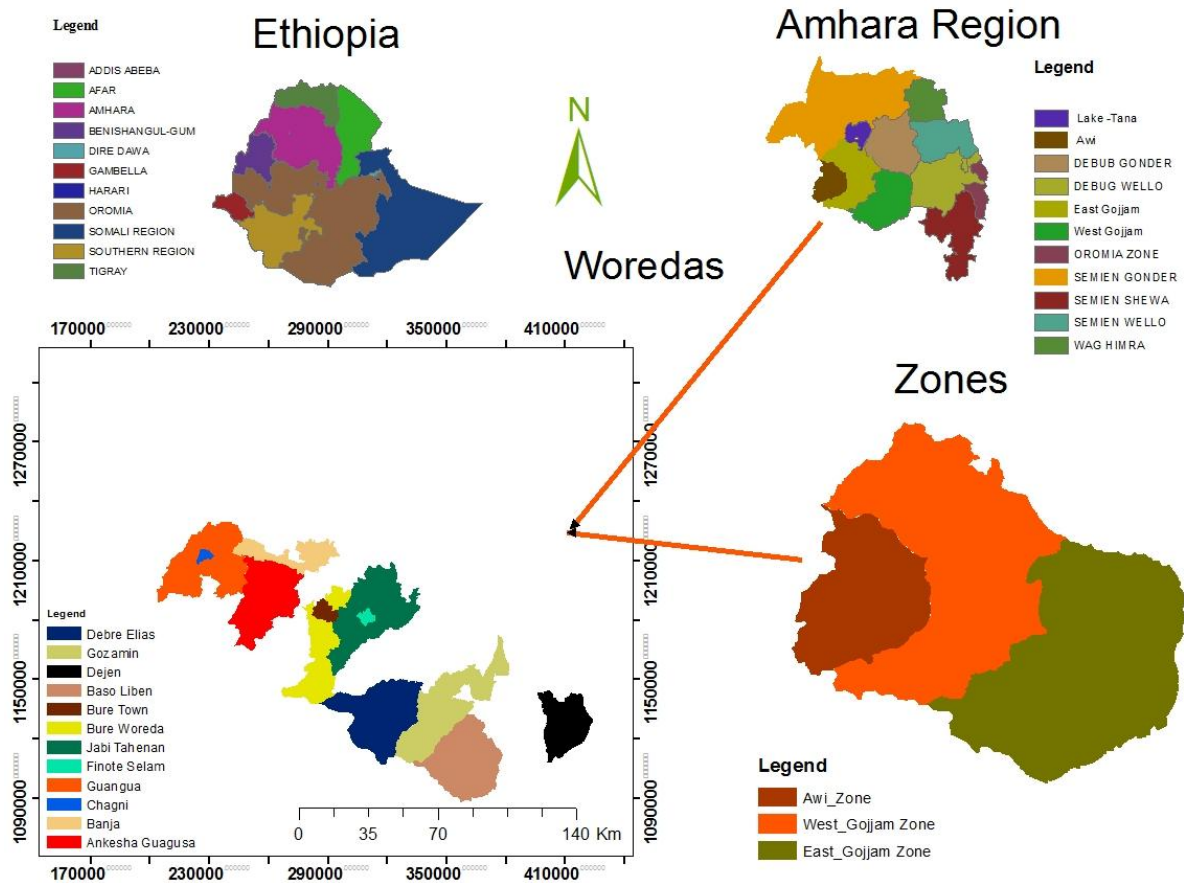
Ethiopia

Legend

ADDIS ABEBA
AFAR
AMHARA
BENISHANGUL-GUM
DIRE DAWA
GAMBELLA
HARARI
OROMIA
SOMALI REGION
SOUTHERN REGION
TIGRAY

N

Amhara Region

Legend

Lake -Tana
Awi
DEBUB GONDER
DEBUG WELLO
East Gojjam
West Gojjam
OROMIA ZONE
SEMIEN GONDER
SEMIEN SHEWA
SEMIEN WELLO
WAG HIMRA

Woredas

170000 230000 290000 350000 410000

1270000 1210000 1150000 1090000

Legend

Debre Elias
Gozamin
Dejen
Baso Liben
Bure Town
Bure Woreda
Jabi Tahenan
Finote Selam
Guangua
Chagni
Banja
Ankesha Guagusa

0 35 70 140 Km

170000 230000 290000 350000 410000

Zones

Legend

Awi_Zone
West_Gojjam Zone
East_Gojjam Zone